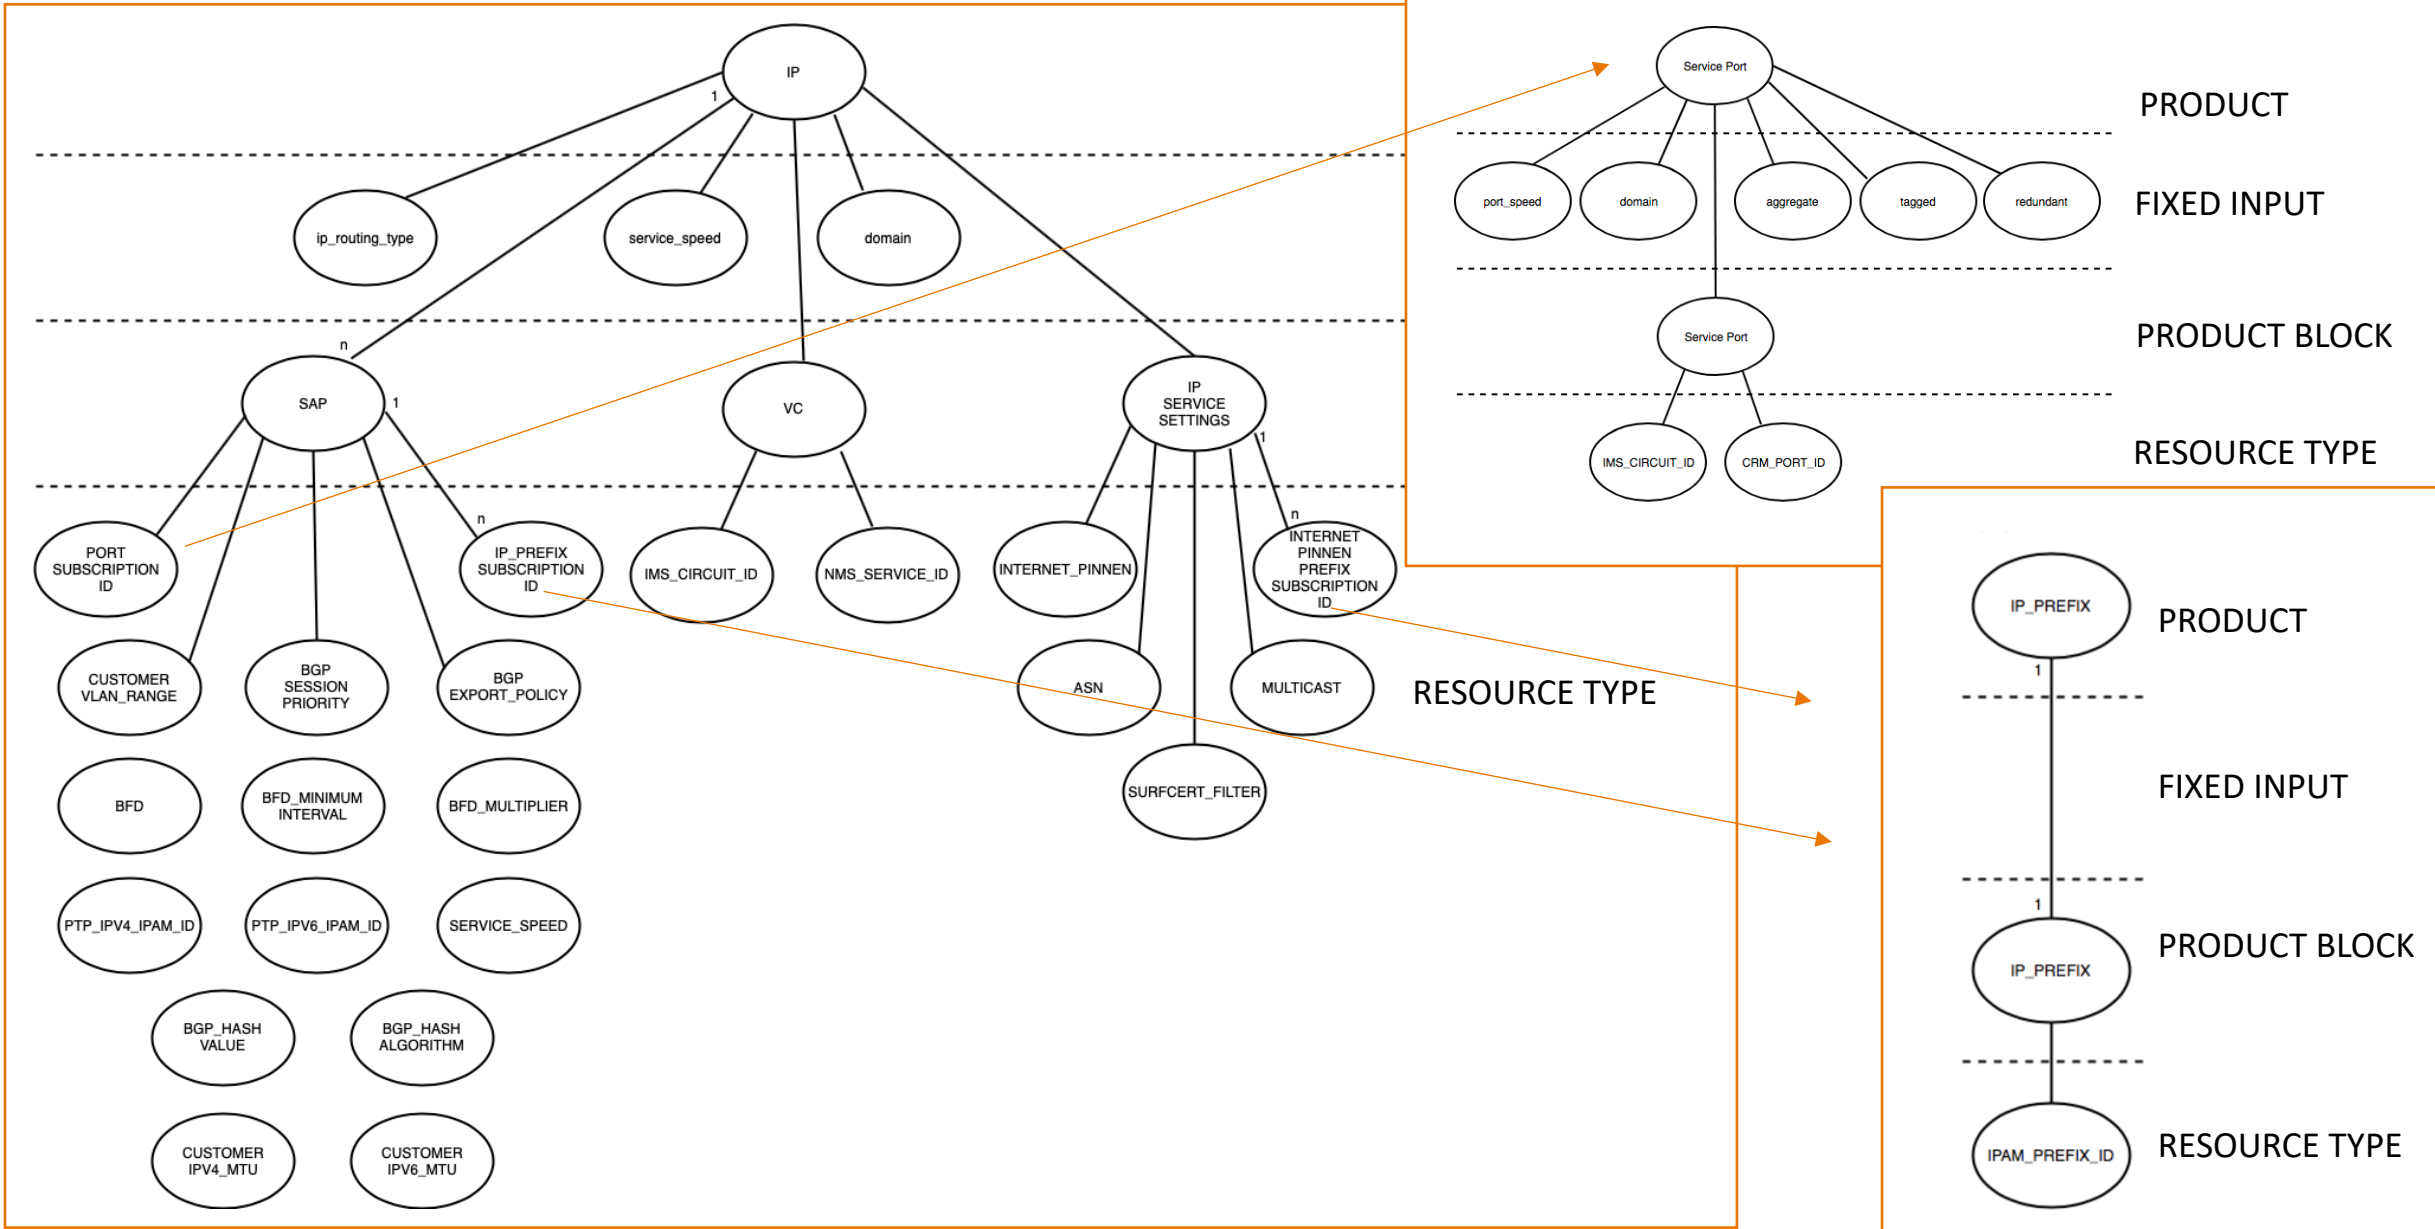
IP

1

ip_routing_type

service_speed

domain

n

SAP

1

VC

IP SERVICE SETTINGS

1

PORT SUBSCRIPTION ID

n

IP_PREFIX SUBSCRIPTION ID

IMS_CIRCUIT_ID

NMS_SERVICE_ID

INTERNET_PINNEN

n

INTERNET PINNEN PREFIX SUBSCRIPTION ID

CUSTOMER VLAN_RANGE

BGP SESSION PRIORITY

BGP EXPORT_POLICY

ASN

MULTICAST

RESOURCE TYPE

BFD

BFD_MINIMUM INTERVAL

BFD_MULTIPLIER

SURFCERT_FILTER

PTP_IPV4_IPAM_ID

PTP_IPV6_IPAM_ID

SERVICE_SPEED

BGP_HASH VALUE

BGP_HASH ALGORITHM

CUSTOMER IPV4_MTU

CUSTOMER IPV6_MTU

Service Port

PRODUCT

port_speed

domain

aggregate

tagged

redundant

FIXED INPUT

Service Port

PRODUCT BLOCK

IMS_CIRCUIT_ID

CRM_PORT_ID

RESOURCE TYPE

IP_PREFIX

PRODUCT

1

FIXED INPUT

1

IP_PREFIX

PRODUCT BLOCK

IPAM_PREFIX_ID

RESOURCE TYPE